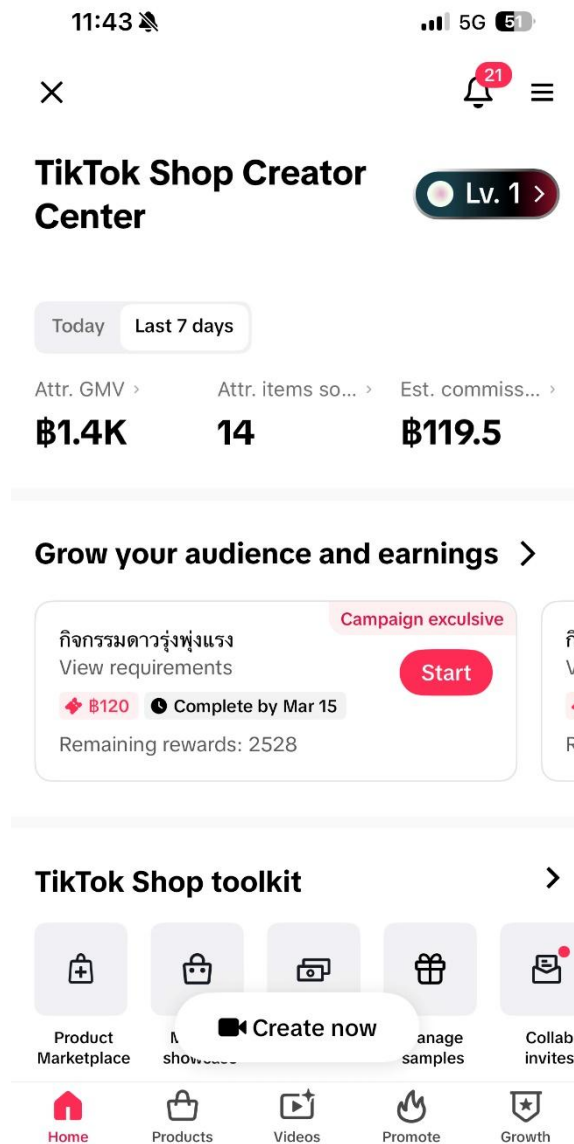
11:43

5G 51

21

TikTok Shop Creator Center

Lv. 1 >

Today Last 7 days

Attr. GMV >
฿1.4K

Attr. items so... >
14

Est. commiss... >
฿119.5

Grow your audience and earnings >

Campaign exculsive

กิจกรรมดาวรุ่งพุ่งแรง
View requirements

Start

฿120 Complete by Mar 15

Remaining rewards: 2528

TikTok Shop toolkit >

Product Marketplace

M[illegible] showcase

Create now

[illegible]anage samples

Collab invites

Home

Products

Videos

Promote

Growth